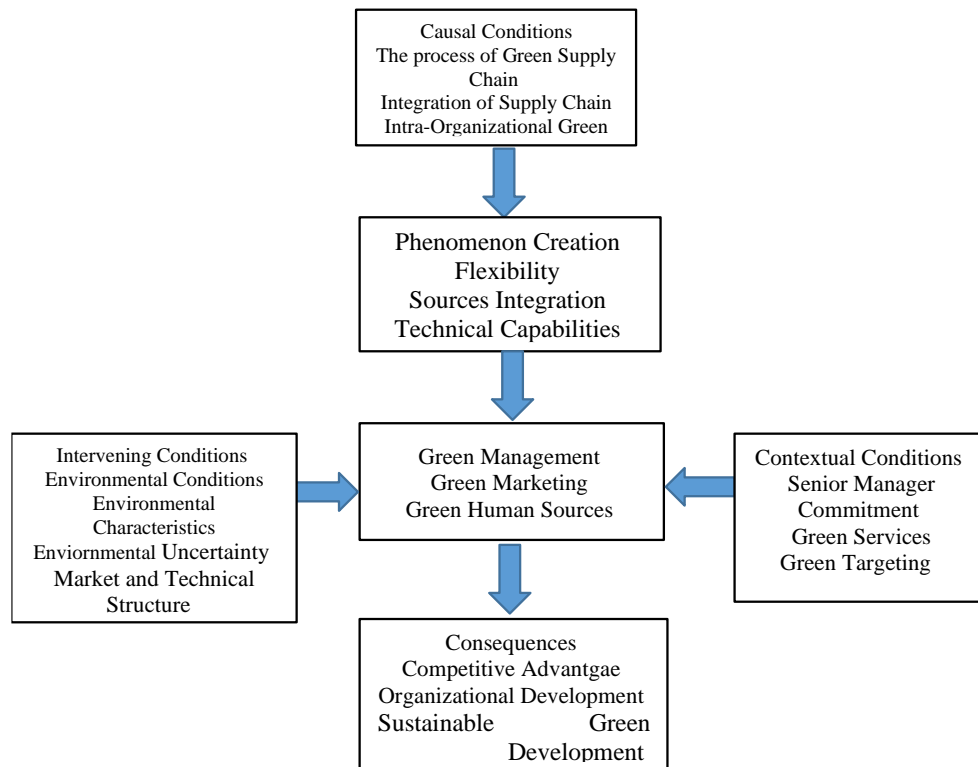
Causal Conditions
The process of Green Supply Chain
Integration of Supply Chain
Intra-Organizational Green

Phenomenon Creation
Flexibility
Sources Integration
Technical Capabilities

Intervening Conditions
Environmental Conditions
Environmental Characteristics
Enviornmental Uncertainty
Market and Technical Structure

Green Management
Green Marketing
Green Human Sources

Contextual Conditions
Senior Manager Commitment
Green Services
Green Targeting

Consequences
Competitive Advantgae
Organizational Development
Sustainable Green Development